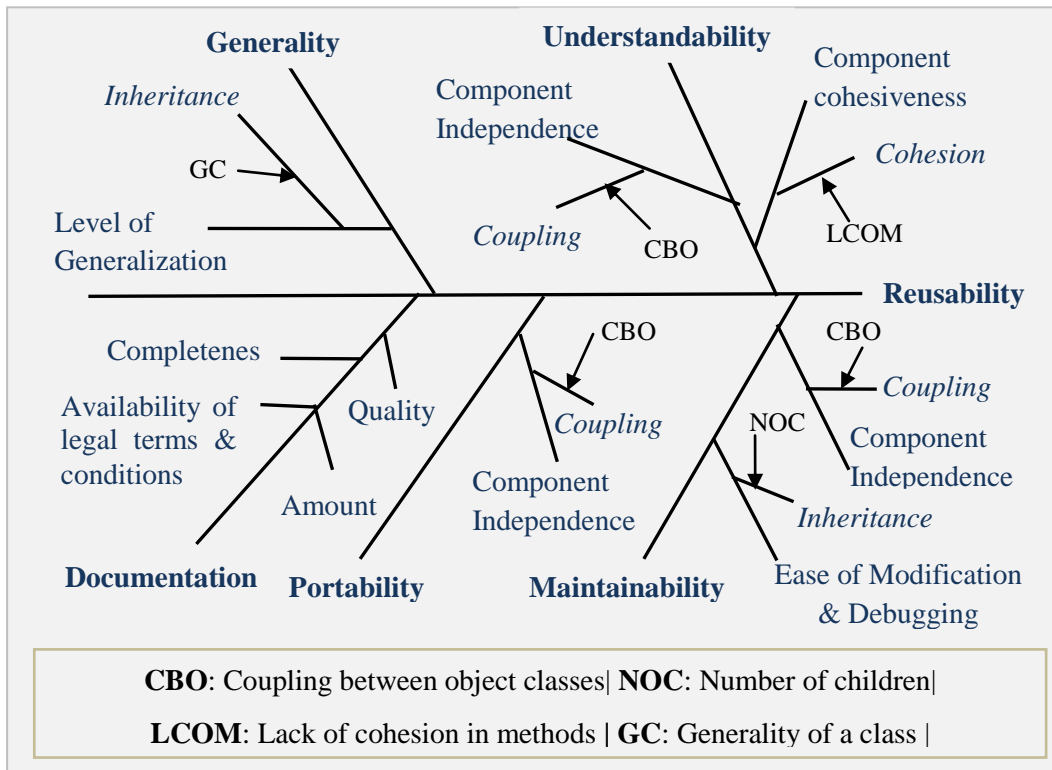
Generality

Inheritance

GC

Level of Generalization

Understandability

Component Independence

Coupling

CBO

Component cohesiveness

Cohesion

LCOM

Reusability

Completenes

Availability of legal terms & conditions

Quality

Amount

Documentation

CBO

Coupling

Component Independence

Portability

CBO

Coupling

NOC

Component Independence

Inheritance

Ease of Modification & Debugging

Maintainability

**CBO**: Coupling between object classes| **NOC**: Number of children|

**LCOM**: Lack of cohesion in methods **|** **GC**: Generality of a class |